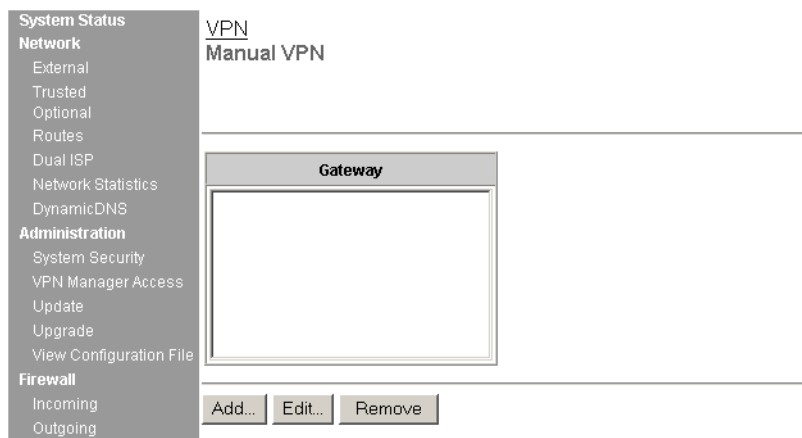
System Status
Network
External
Trusted
Optional
Routes
Dual ISP
Network Statistics
DynamicDNS
Administration
System Security
VPN Manager Access
Update
Upgrade
View Configuration File
Firewall
Incoming
Outgoing

VPN
Manual VPN

| Gateway |
|---|
| |

Add... Edit... Remove